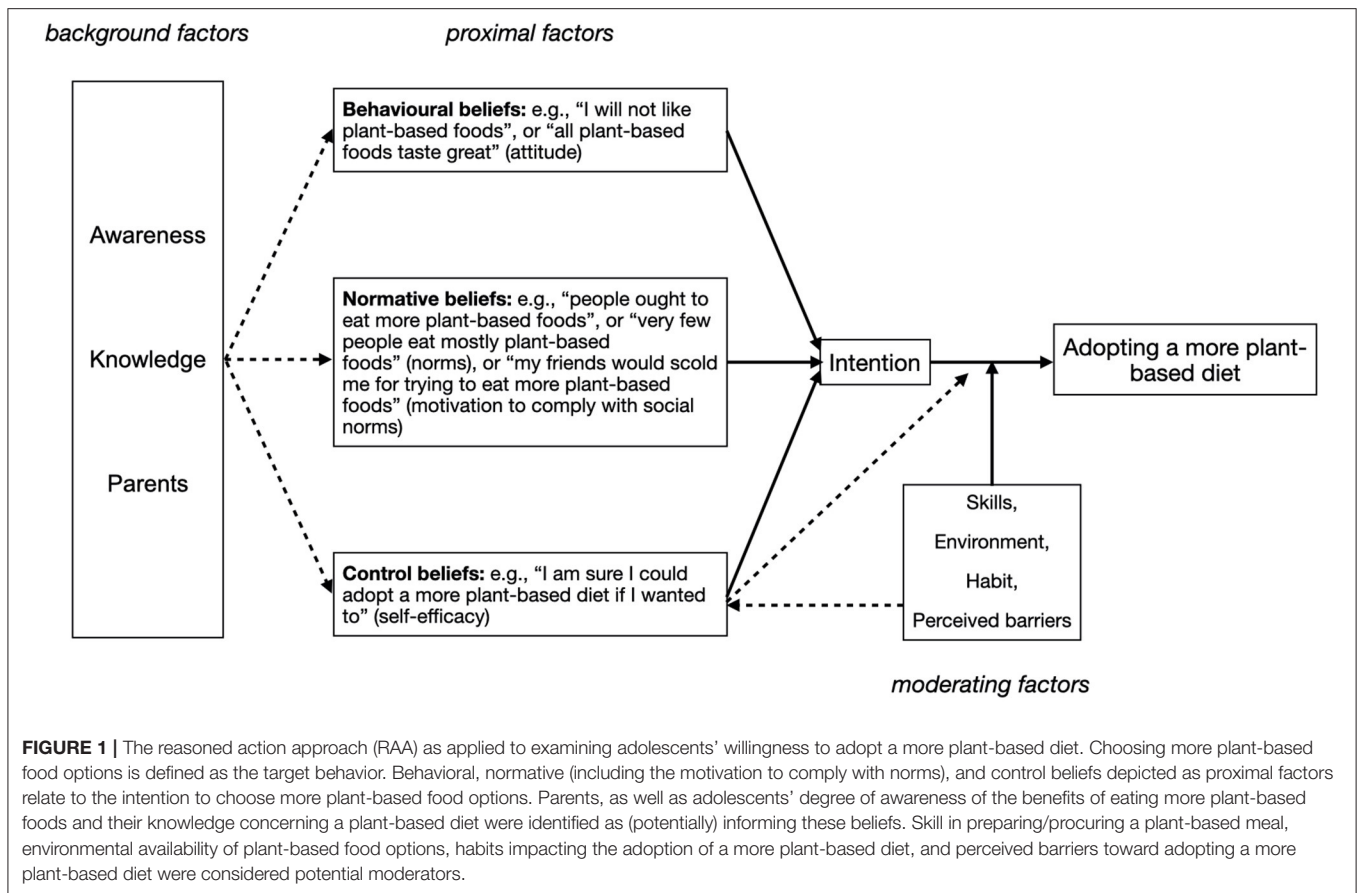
background factors

proximal factors

Awareness

Knowledge

Parents

**Behavioural beliefs:** e.g., "I will not like plant-based foods", or "all plant-based foods taste great" (attitude)

**Normative beliefs:** e.g., "people ought to eat more plant-based foods", or "very few people eat mostly plant-based foods" (norms), or "my friends would scold me for trying to eat more plant-based foods" (motivation to comply with social norms)

**Control beliefs:** e.g., "I am sure I could adopt a more plant-based diet if I wanted to" (self-efficacy)

Intention

Adopting a more plant-based diet

Skills,

Environment,

Habit,

Perceived barriers

moderating factors

**FIGURE 1 |** The reasoned action approach (RAA) as applied to examining adolescents' willingness to adopt a more plant-based diet. Choosing more plant-based food options is defined as the target behavior. Behavioral, normative (including the motivation to comply with norms), and control beliefs depicted as proximal factors relate to the intention to choose more plant-based food options. Parents, as well as adolescents' degree of awareness of the benefits of eating more plant-based foods and their knowledge concerning a plant-based diet were identified as (potentially) informing these beliefs. Skill in preparing/procuring a plant-based meal, environmental availability of plant-based food options, habits impacting the adoption of a more plant-based diet, and perceived barriers toward adopting a more plant-based diet were considered potential moderators.